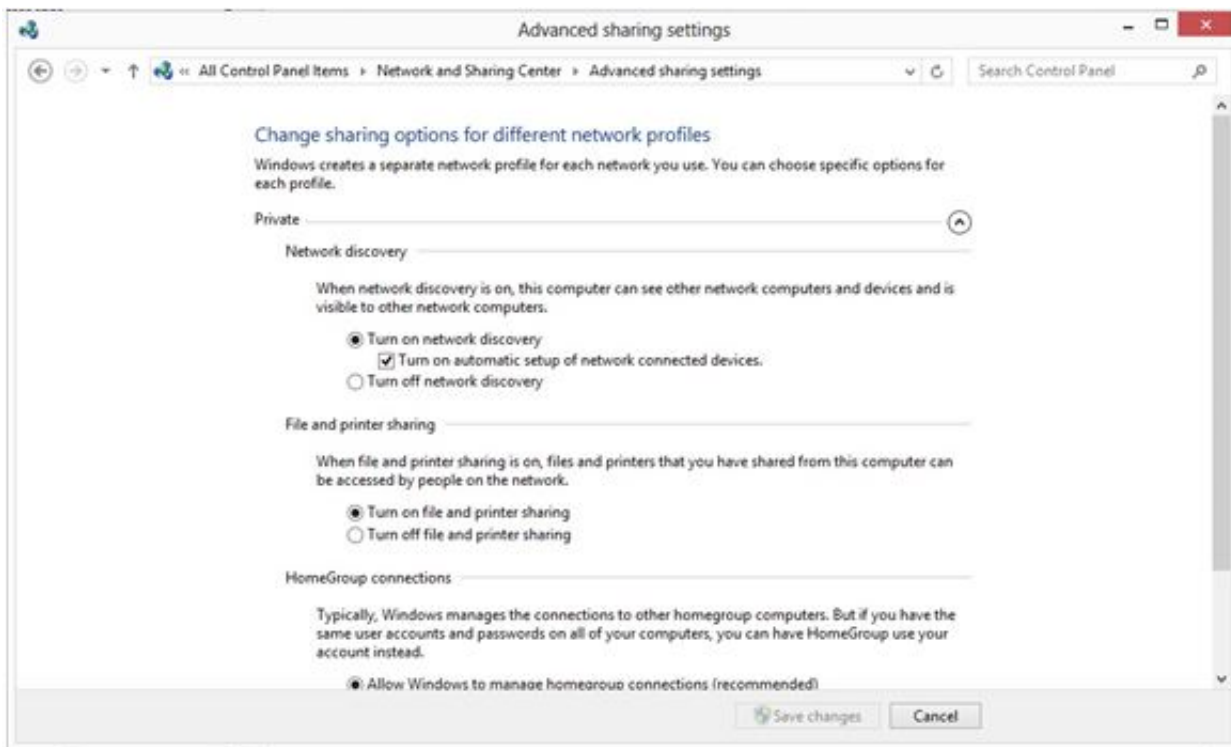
Advanced sharing settings

« All Control Panel Items ▸ Network and Sharing Center ▸ Advanced sharing settings

Search Control Panel

Change sharing options for different network profiles

Windows creates a separate network profile for each network you use. You can choose specific options for each profile.

Private

Network discovery

When network discovery is on, this computer can see other network computers and devices and is visible to other network computers.

Turn on network discovery

Turn on automatic setup of network connected devices.

Turn off network discovery

File and printer sharing

When file and printer sharing is on, files and printers that you have shared from this computer can be accessed by people on the network.

Turn on file and printer sharing

Turn off file and printer sharing

HomeGroup connections

Typically, Windows manages the connections to other homegroup computers. But if you have the same user accounts and passwords on all of your computers, you can have HomeGroup use your account instead.

Allow Windows to manage homegroup connections (recommended)

Save changes

Cancel